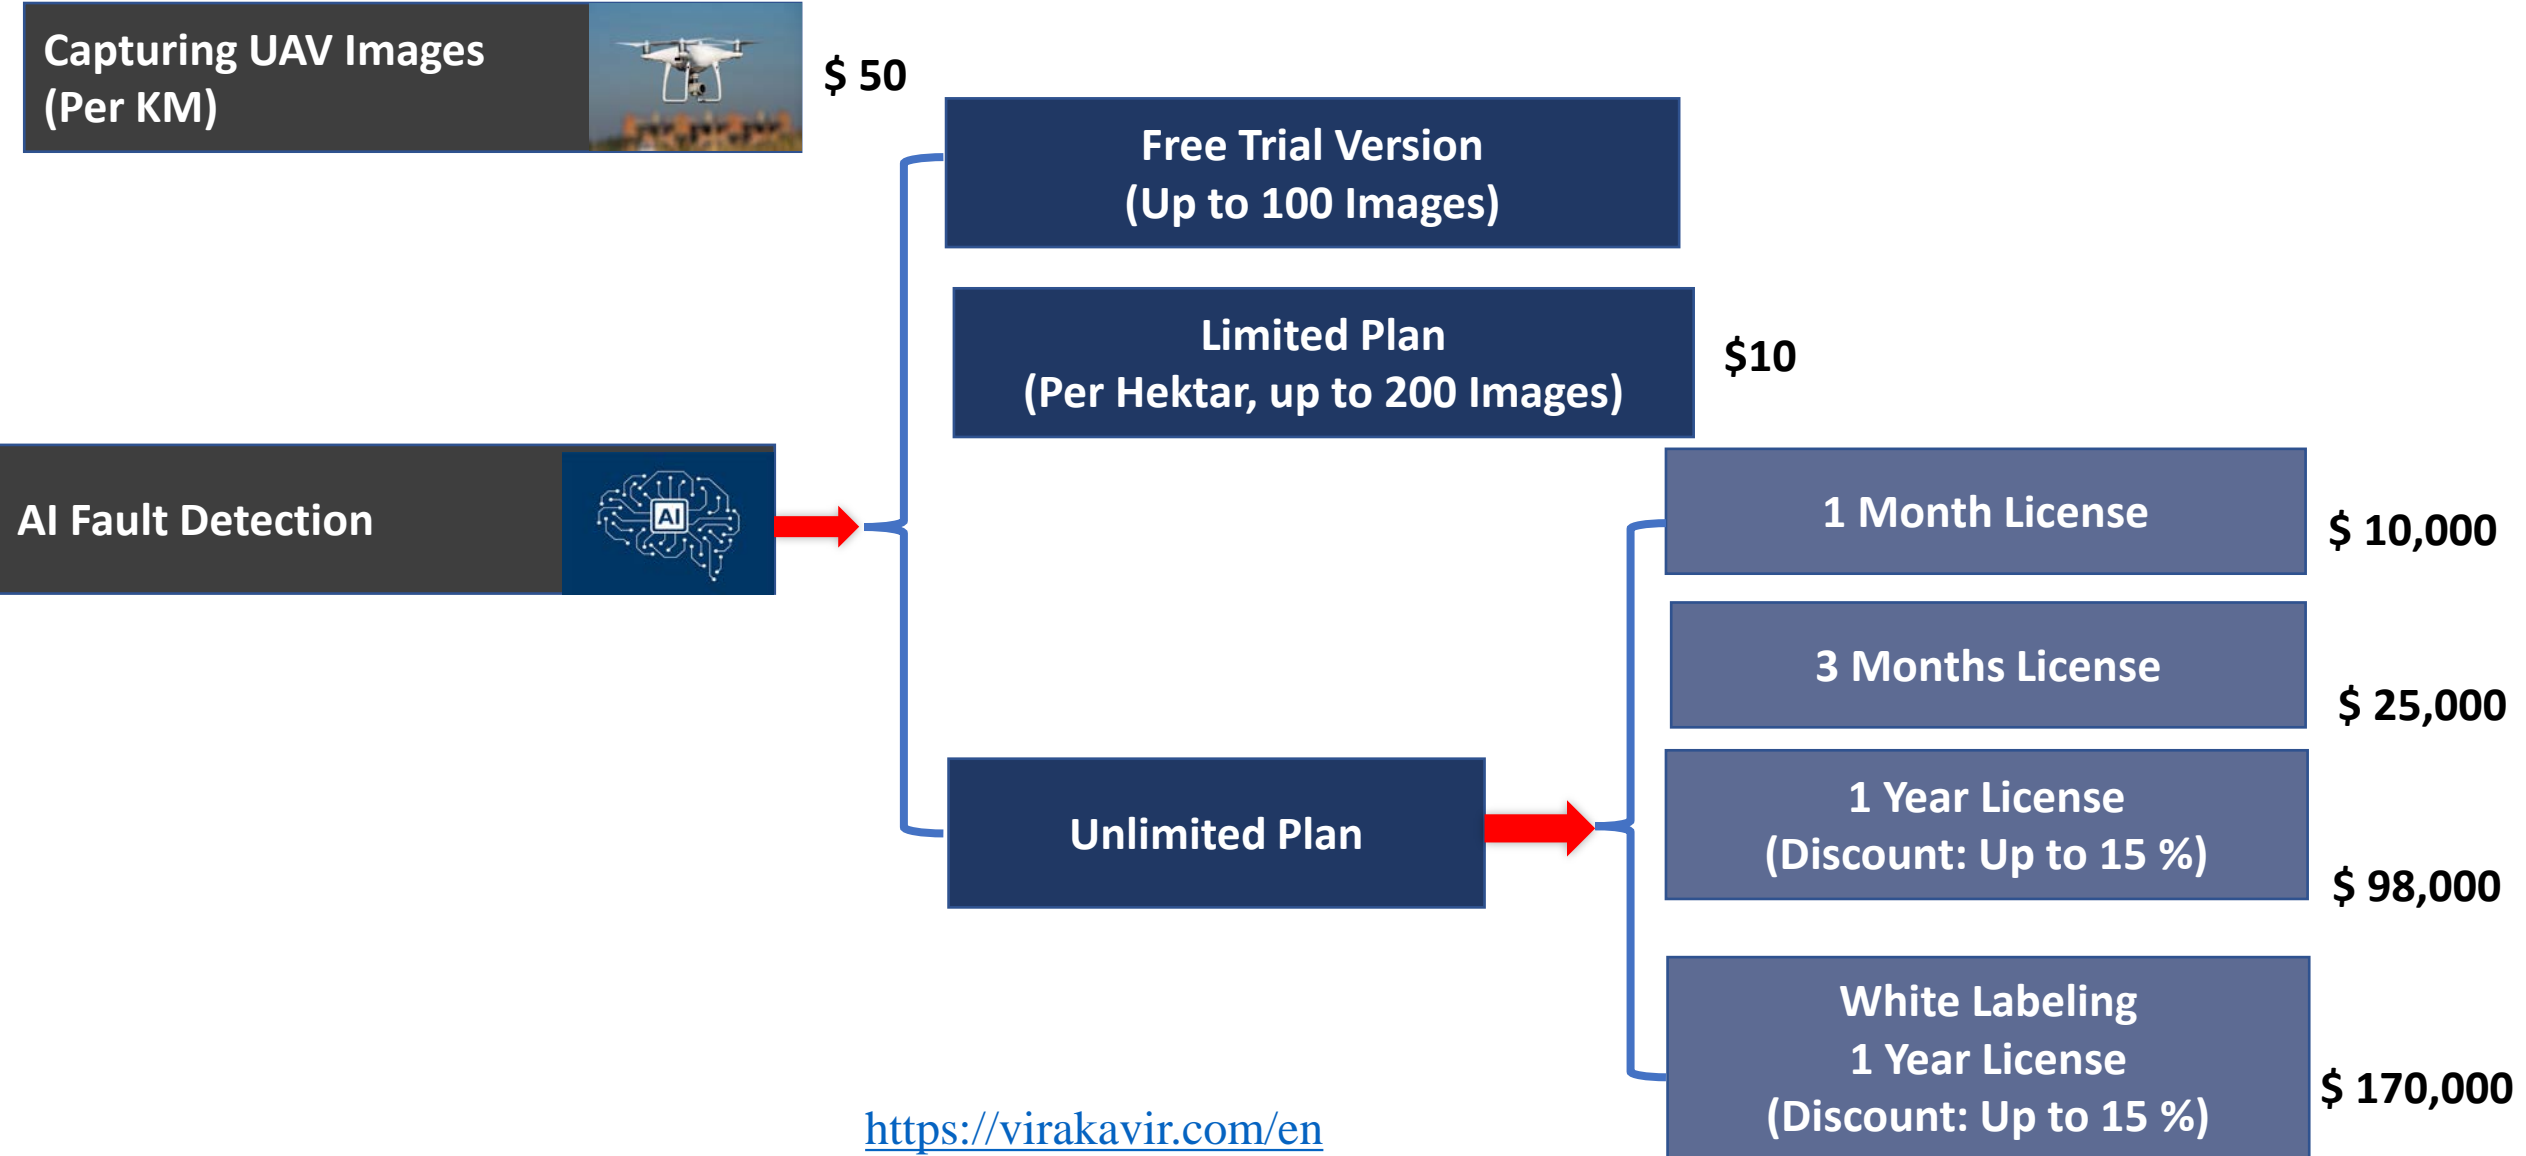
Capturing UAV Images (Per KM)

$ 50

Free Trial Version
(Up to 100 Images)

Limited Plan
(Per Hektar, up to 200 Images)

$10

AI Fault Detection

AI

1 Month License

$ 10,000

3 Months License

$ 25,000

Unlimited Plan

1 Year License
(Discount: Up to 15 %)

$ 98,000

White Labeling
1 Year License
(Discount: Up to 15 %)

$ 170,000

https://virakavir.com/en